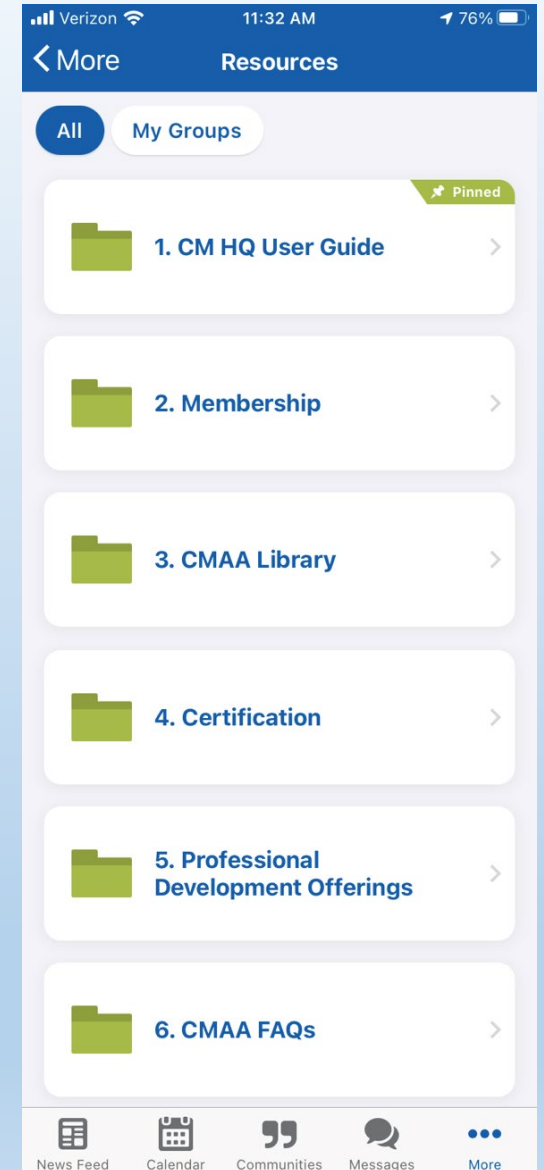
Verizon 11:32 AM 76%

More Resources

All My Groups

Pinned

1. CM HQ User Guide

2. Membership

3. CMAA Library

4. Certification

5. Professional Development Offerings

6. CMAA FAQs

News Feed Calendar Communities Messages More